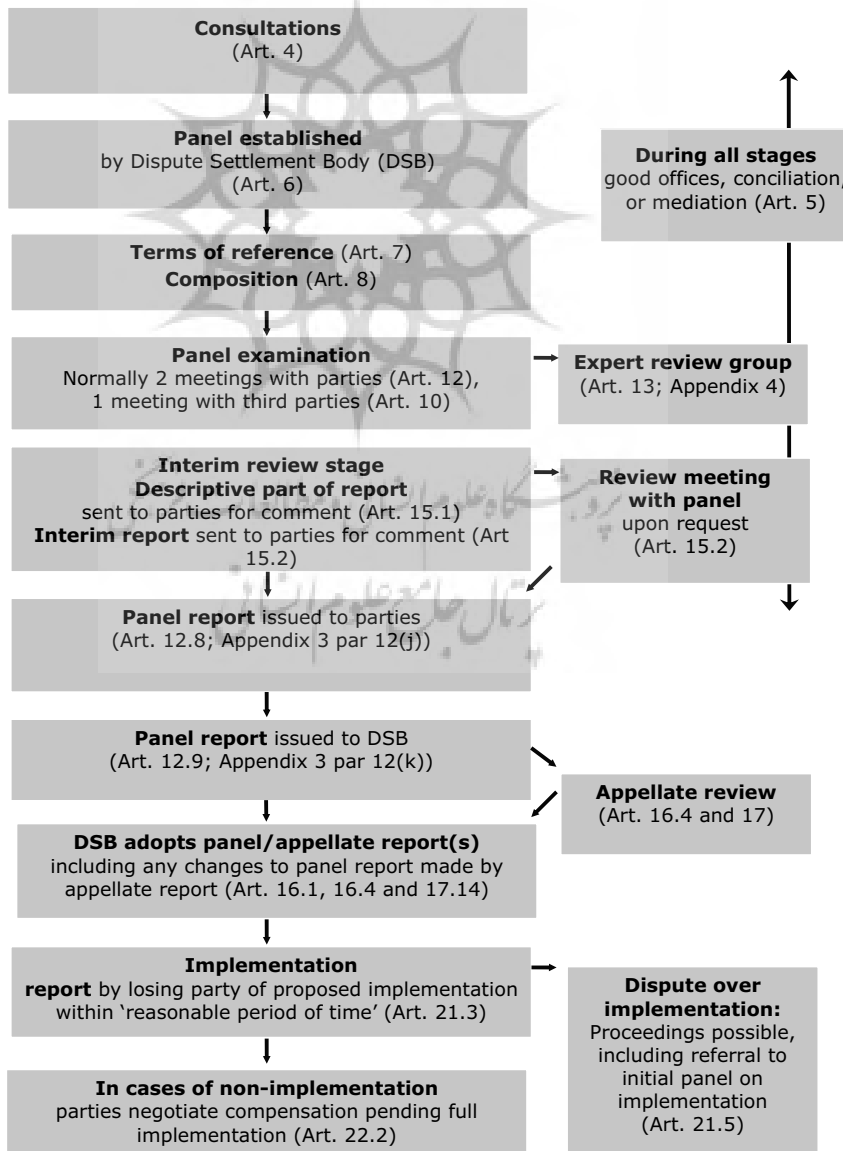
**Consultations**
(Art. 4)

**Panel established**
by Dispute Settlement Body (DSB)
(Art. 6)

**During all stages**
good offices, conciliation, or mediation (Art. 5)

**Terms of reference** (Art. 7)
**Composition** (Art. 8)

**Panel examination**
Normally 2 meetings with parties (Art. 12), 1 meeting with third parties (Art. 10)

**Expert review group**
(Art. 13; Appendix 4)

**Interim review stage**
**Descriptive part of report** sent to parties for comment (Art. 15.1)
**Interim report** sent to parties for comment (Art 15.2)

**Review meeting with panel**
upon request
(Art. 15.2)

**Panel report** issued to parties
(Art. 12.8; Appendix 3 par 12(j))

**Panel report** issued to DSB
(Art. 12.9; Appendix 3 par 12(k))

**Appellate review**
(Art. 16.4 and 17)

**DSB adopts panel/appellate report(s)**
including any changes to panel report made by appellate report (Art. 16.1, 16.4 and 17.14)

**Implementation**
**report** by losing party of proposed implementation within 'reasonable period of time' (Art. 21.3)

**Dispute over implementation:**
Proceedings possible, including referral to initial panel on implementation
(Art. 21.5)

**In cases of non-implementation**
parties negotiate compensation pending full implementation (Art. 22.2)